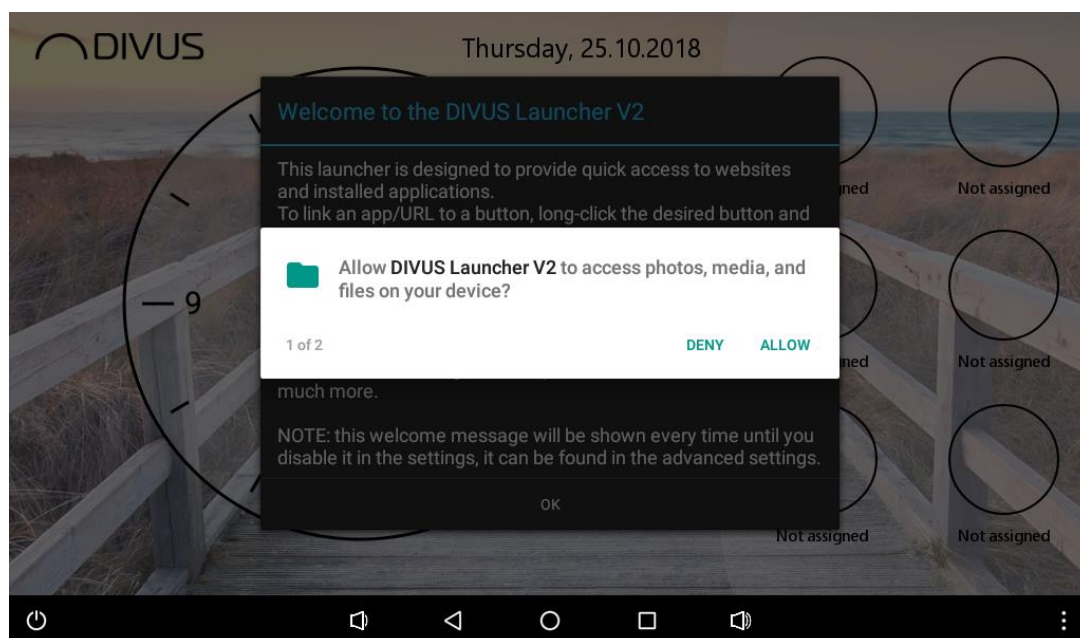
DIVUS

Thursday, 25.10.2018

Welcome to the DIVUS Launcher V2

This launcher is designed to provide quick access to websites and installed applications.
To link an app/URL to a button, long-click the desired button and

Allow DIVUS Launcher V2 to access photos, media, and files on your device?

1 of 2

DENY

ALLOW

much more.

NOTE: this welcome message will be shown every time until you disable it in the settings, it can be found in the advanced settings.

OK

9

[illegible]ned

Not assigned

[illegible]ned

Not assigned

Not assigned

Not assigned